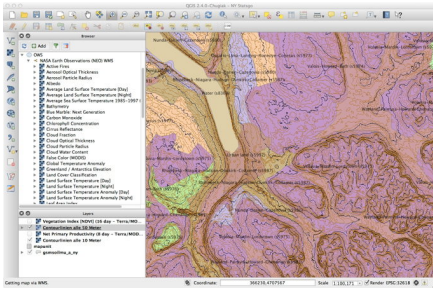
QGIS 2.4.0-Chugiak - NY Design

Browser

Add

OWS

NASA Earth Observations (NEO) WMS

Active Fires

Aerosol Optical Thickness

Aerosol Particle Radius

Albedo

Average Land Surface Temperature [Day]

Average Land Surface Temperature [Night]

Average Sea Surface Temperature 1985-1997

Bathymetry

Blue Marble: Next Generation

Carbon Monoxide

Chlorophyll Concentration

Cirrus Reflectance

Cloud Fraction

Cloud Optical Thickness

Cloud Particle Radius

Cloud Water Content

False Color (MODIS)

Global Temperature Anomaly

Greenland / Antarctica Elevation

Land Cover Classification

Land Surface Temperature [Day]

Land Surface Temperature [Night]

Land Surface Temperature Anomaly [Day]

Land Surface Temperature Anomaly [Night]

Leaf Area Index

Layers

Vegetation Index [NDVI] (16 day – Terra/MOD...

Contourlinien alle 10 Meter

Net Primary Productivity (8 day – Terra/MOD...

Contourlinien alle 10 Meter

Mapwell

geologyline_a_ny

Getting map via WMS.

Coordinate: 306235,4707167

Scale 1:180,171

Render EPSG:32618